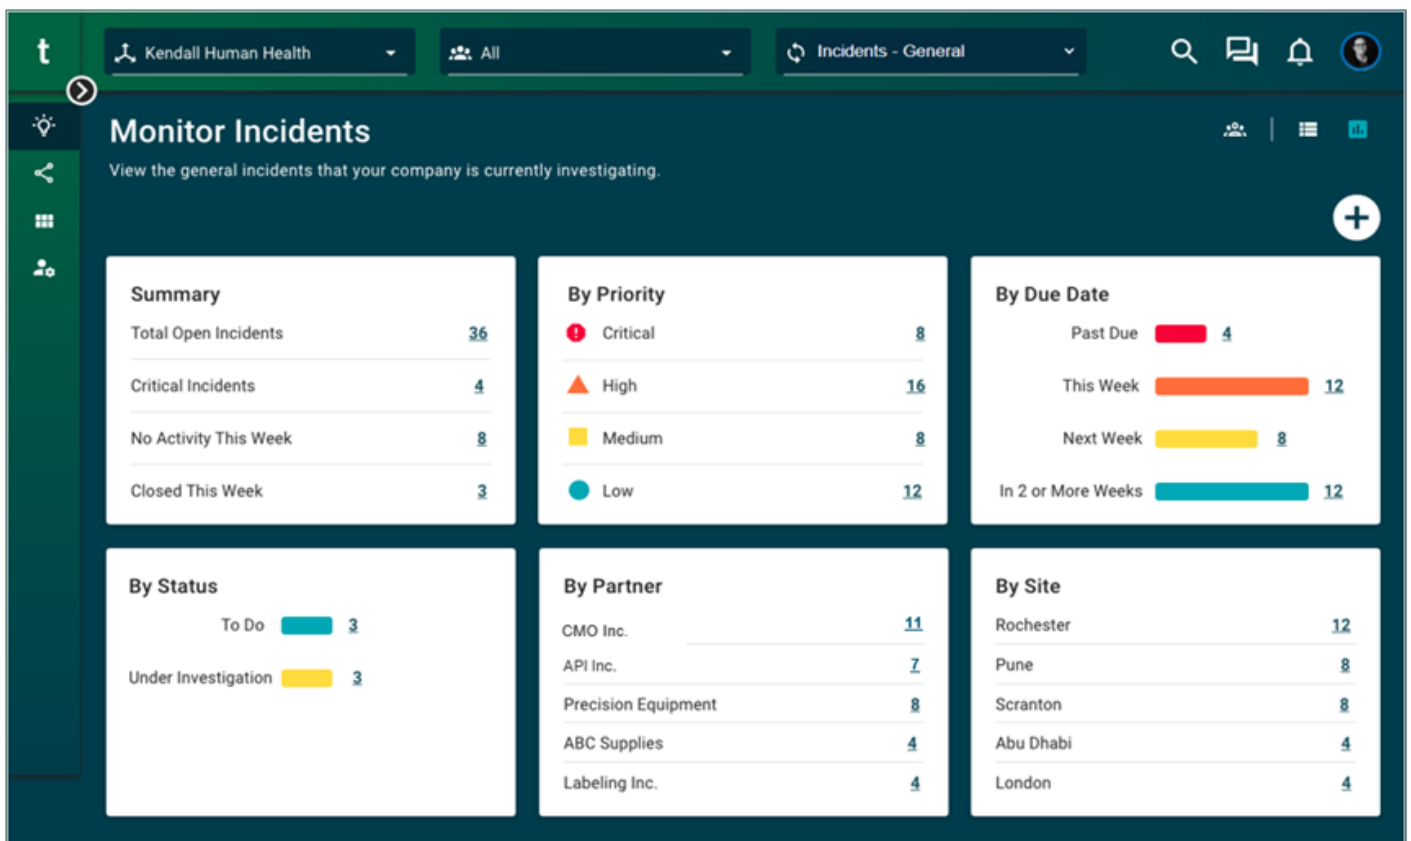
t

Kendall Human Health

All

Incidents - General

Monitor Incidents

View the general incidents that your company is currently investigating.

Summary

| | |
|---|---|
| Total Open Incidents | 36 |
| Critical Incidents | 4 |
| No Activity This Week | 8 |
| Closed This Week | 3 |

By Priority

| | |
|---|---|
| Critical | 8 |
| High | 16 |
| Medium | 8 |
| Low | 12 |

By Due Date

| | |
|---|---|
| Past Due | 4 |
| This Week | 12 |
| Next Week | 8 |
| In 2 or More Weeks | 12 |

By Status

| | |
|---|---|
| To Do | 3 |
| Under Investigation | 3 |

By Partner

| | |
|---|---|
| CMO Inc. | 11 |
| API Inc. | 7 |
| Precision Equipment | 8 |
| ABC Supplies | 4 |
| Labeling Inc. | 4 |

By Site

| | |
|---|---|
| Rochester | 12 |
| Pune | 8 |
| Scranton | 8 |
| Abu Dhabi | 4 |
| London | 4 |